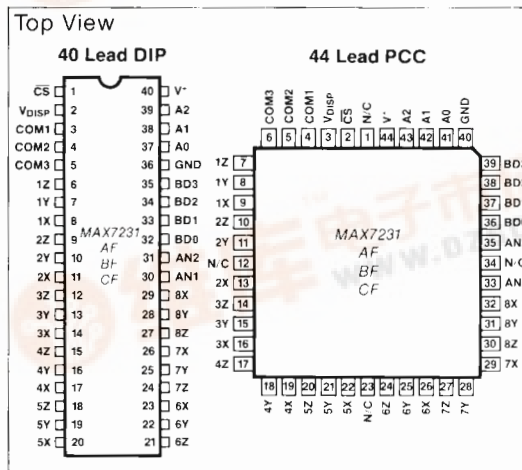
Top View

40 Lead DIP

$\overline{CS}$ 1
$V_{DISP}$ 2
COM1 3
COM2 4
COM3 5
1Z 6
1Y 7
1X 8
2Z 9
2Y 10
2X 11
3Z 12
3Y 13
3X 14
4Z 15
4Y 16
4X 17
5Z 18
5Y 19
5X 20

40 $V^-$
39 A2
38 A1
37 A0
36 GND
35 BD3
34 BD2
33 BD1
32 BD0
31 AN2
30 AN1
29 8X
28 8Y
27 8Z
26 7X
25 7Y
24 7Z
23 6X
22 6Y
21 6Z

MAX7231
AF
BF
CF

44 Lead PCC

COM3 6
COM2 5
COM1 4
$V_{DISP}$ 3
$\overline{CS}$ 2
N/C 1
$V^-$ 44
A2 43
A1 42
A0 41
GND 40

1Z 7
1Y 8
1X 9
2Z 10
2Y 11
N/C 12
2X 13
3Z 14
3Y 15
3X 16
4Z 17

39 BD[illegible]
38 BD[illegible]
37 BD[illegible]
36 BD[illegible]
35 AN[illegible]
34 N/C
33 AN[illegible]
32 8X
31 8Y
30 8Z
29 7X

18 4Y
19 4X
20 5Z
21 5Y
22 5X
23 N/C
24 6Z
25 6Y
26 6X
27 7Z
28 7Y

MAX7231
AF
BF
CF